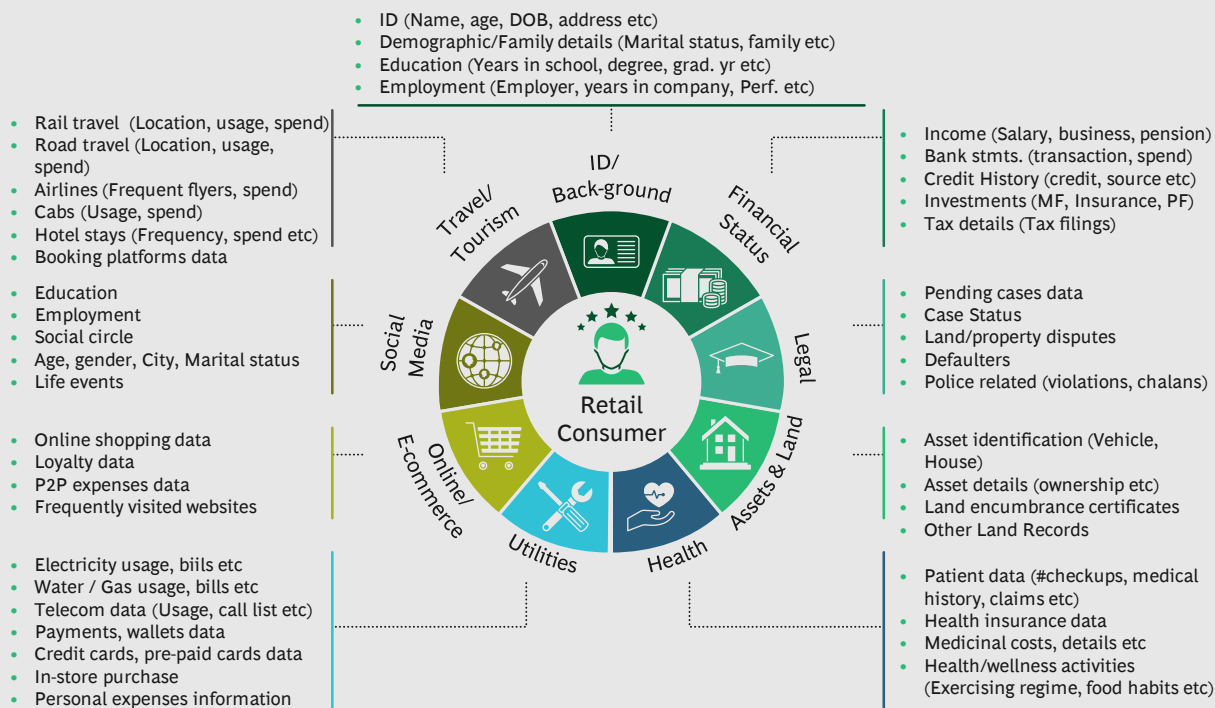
- ID (Name, age, DOB, address etc)
- Demographic/Family details (Marital status, family etc)
- Education (Years in school, degree, grad. yr etc)
- Employment (Employer, years in company, Perf. etc)

- Rail travel (Location, usage, spend)
- Road travel (Location, usage, spend)
- Airlines (Frequent flyers, spend)
- Cabs (Usage, spend)
- Hotel stays (Frequency, spend etc)
- Booking platforms data

- Education
- Employment
- Social circle
- Age, gender, City, Marital status
- Life events

- Online shopping data
- Loyalty data
- P2P expenses data
- Frequently visited websites

- Electricity usage, biils etc
- Water / Gas usage, bills etc
- Telecom data (Usage, call list etc)
- Payments, wallets data
- Credit cards, pre-paid cards data
- In-store purchase
- Personal expenses information

ID/ Back-ground
Financial Status
Legal
Assets & Land
Health
Utilities
Online/ E-commerce
Social Media
Travel/ Tourism
Retail Consumer

- Income (Salary, business, pension)
- Bank stmts. (transaction, spend)
- Credit History (credit, source etc)
- Investments (MF, Insurance, PF)
- Tax details (Tax filings)

- Pending cases data
- Case Status
- Land/property disputes
- Defaulters
- Police related (violations, chalans)

- Asset identification (Vehicle, House)
- Asset details (ownership etc)
- Land encumbrance certificates
- Other Land Records

- Patient data (#checkups, medical history, claims etc)
- Health insurance data
- Medicinal costs, details etc
- Health/wellness activities (Exercising regime, food habits etc)